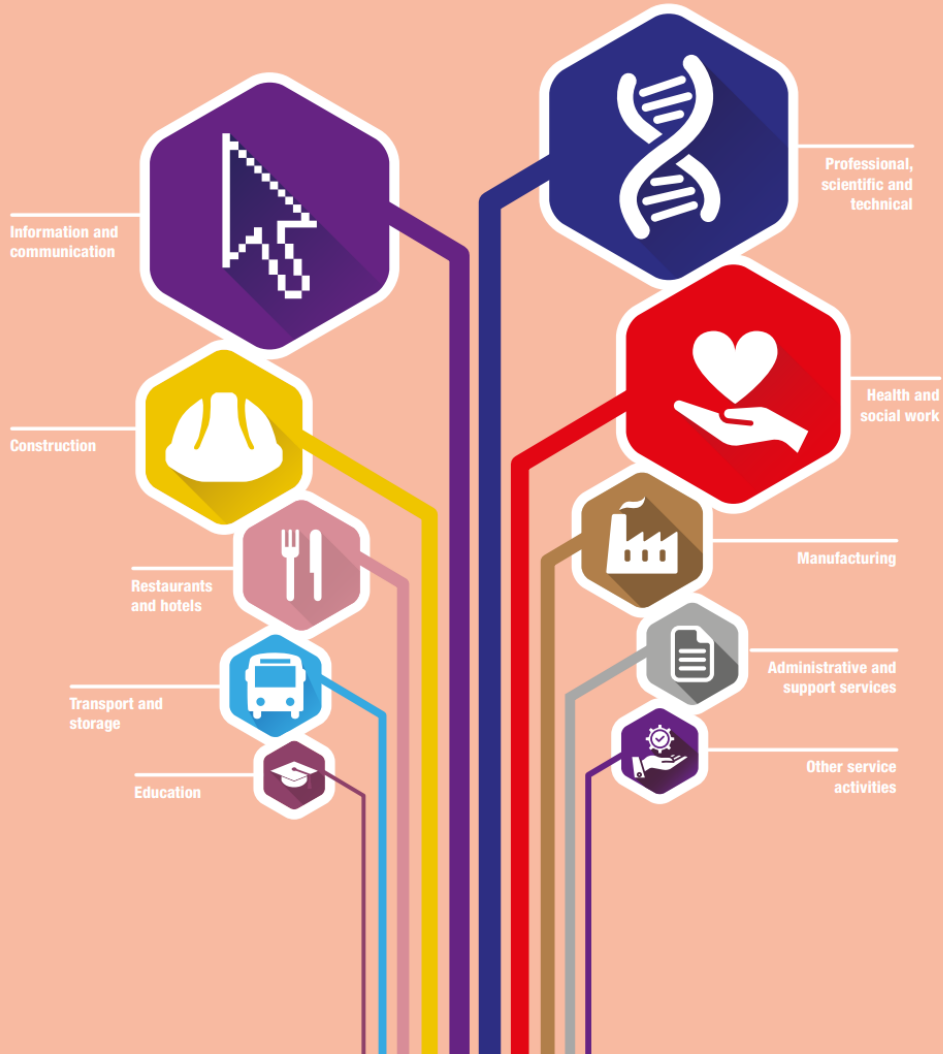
Information and communication

Professional, scientific and technical

Health and social work

Construction

Manufacturing

Restaurants and hotels

Administrative and support services

Transport and storage

Other service activities

Education